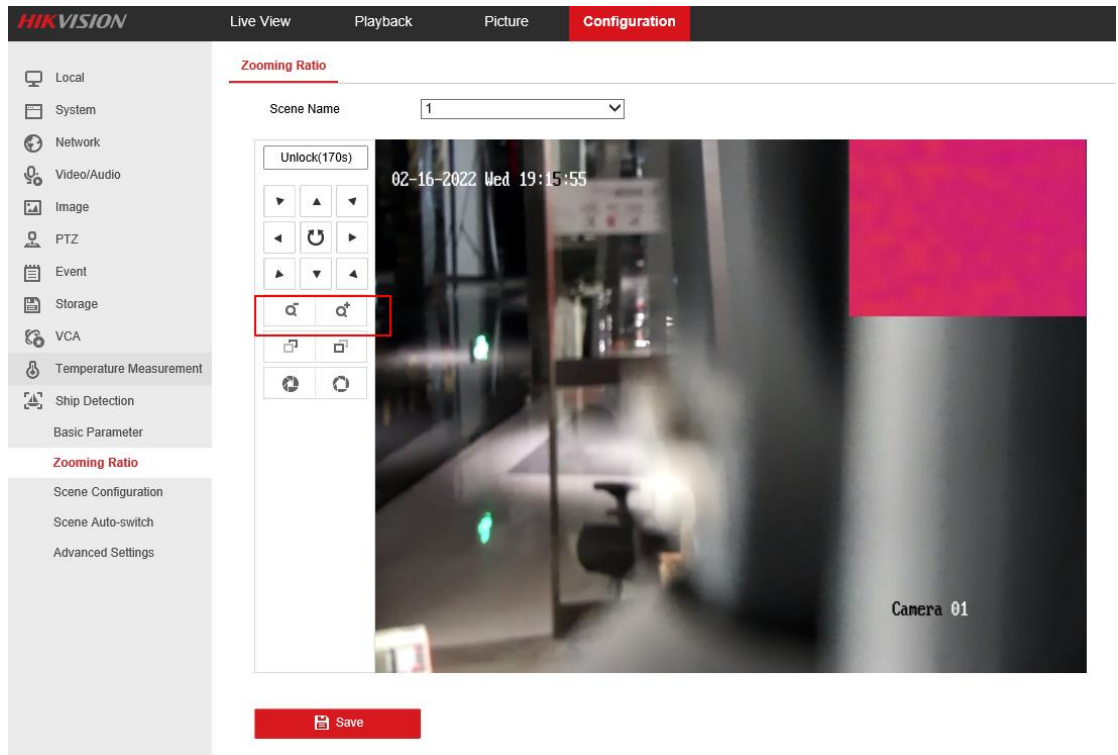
HIKVISION
Live View
Playback
Picture
Configuration

Local
System
Network
Video/Audio
Image
PTZ
Event
Storage
VCA
Temperature Measurement
Ship Detection
Basic Parameter
Zooming Ratio
Scene Configuration
Scene Auto-switch
Advanced Settings

Zooming Ratio

Scene Name 1

Unlock(170s)

02-16-2022 Wed 19:15:55

Camera 01

Save